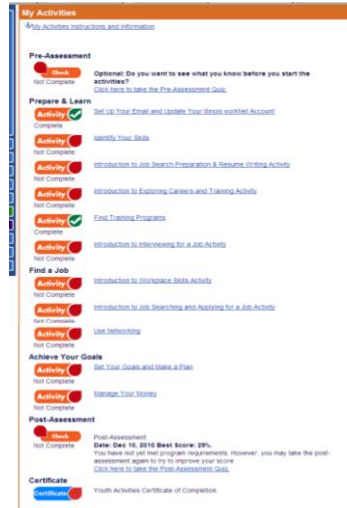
My Activities

My Activities Instructions and Information

Pre-Assessment

Check
Not Complete

Optional: Do you want to see what you know before you start the activities?
Click here to take the Pre-Assessment Quiz.

Prepare & Learn

Activity
Complete
Set Up Your Email and Update Your Illinois workNet Account

Activity
Not Complete
Identify Your Skills

Activity
Not Complete
Introduction to Job Search Preparation & Resume Writing Activity

Activity
Not Complete
Introduction to Exploring Careers and Training Activity

Activity
Complete
Find Training Programs

Activity
Not Complete
Introduction to Interviewing for a Job Activity

Find a Job

Activity
Not Complete
Introduction to Workplace Skills Activity

Activity
Not Complete
Introduction to Job Searching and Applying for a Job Activity

Activity
Not Complete
Use Networking

Achieve Your Goals

Activity
Not Complete
Set Your Goals and Make a Plan

Activity
Not Complete
Manage Your Money

Post-Assessment

Check
Not Complete

Post-Assessment
Date: Dec 10, 2010 Best Score: 29%.
You have not yet met program requirements. However, you may take the post-assessment again to try to improve your score.
Click here to take the Post-Assessment Quiz.

Certificate

Certificate
Youth Activities Certificate of Completion